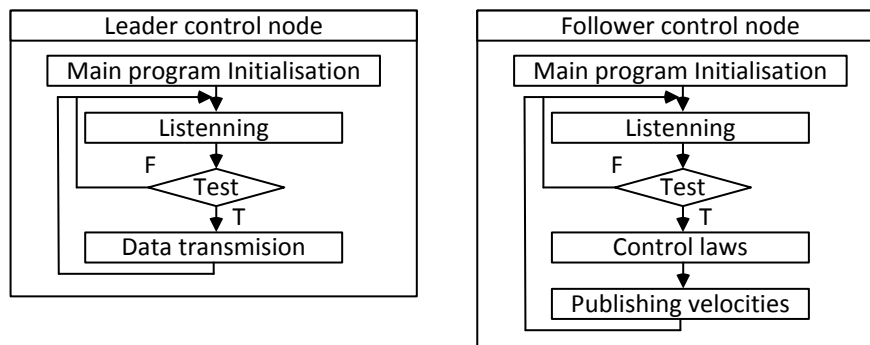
Leader control node

Main program Initialisation

Listenning

F

Test

T

Data transmision

Follower control node

Main program Initialisation

Listenning

F

Test

T

Control laws

Publishing velocities